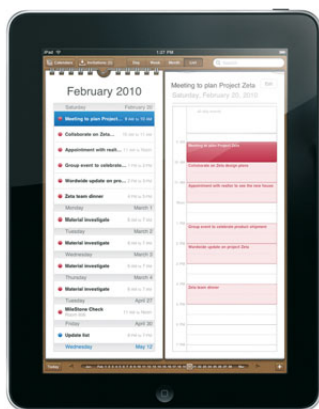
iPad
1:27 PM
Calendars
Invitations (3)
Day
Week
Month
List
February 2010
Saturday
February 20
Meeting to plan Project...
Collaborate on Zeta...
Appointment with realt...
Group event to celebrate...
Worldwide update on pro...
Zeta team dinner
Monday
March 1
Material investigate
Tuesday
March 2
Material investigate
Wednesday
March 3
Material investigate
Thursday
March 4
Material investigate
Tuesday
April 27
MileStone-Check
Friday
April 30
Update list
Wednesday
May 12
Meeting to plan Project Zeta
Saturday, February 20, 2010
Edit
Meeting to plan Project Zeta
Collaborate on Zeta design plans
Appointment with realtor to see the new house
Group event to celebrate product shipment
Worldwide update on project Zeta
Zeta team dinner
Today